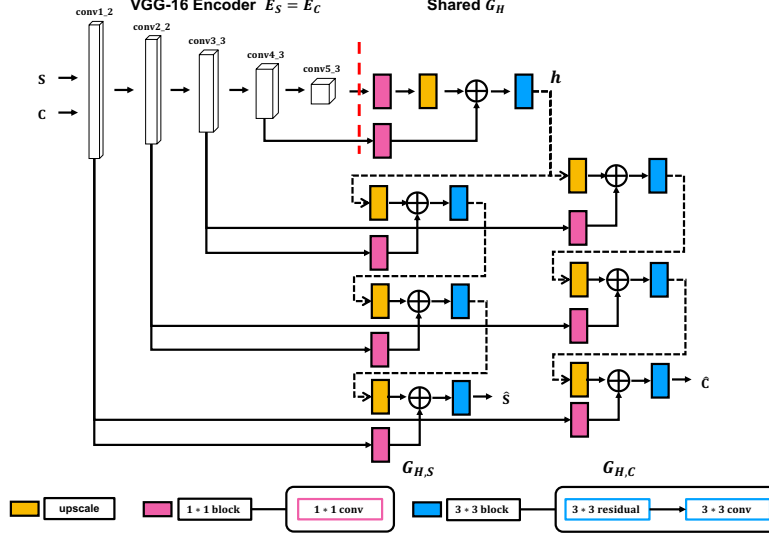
VGG-16 Encoder $E_S = E_C$

Shared $G_H$

conv1_2

conv2_2

conv3_3

conv4_3

conv5_3

S

C

$h$

$\hat{S}$

$\hat{C}$

$G_{H,S}$

$G_{H,C}$

upscale

1 * 1 block

1 * 1 conv

3 * 3 block

3 * 3 residual

3 * 3 conv